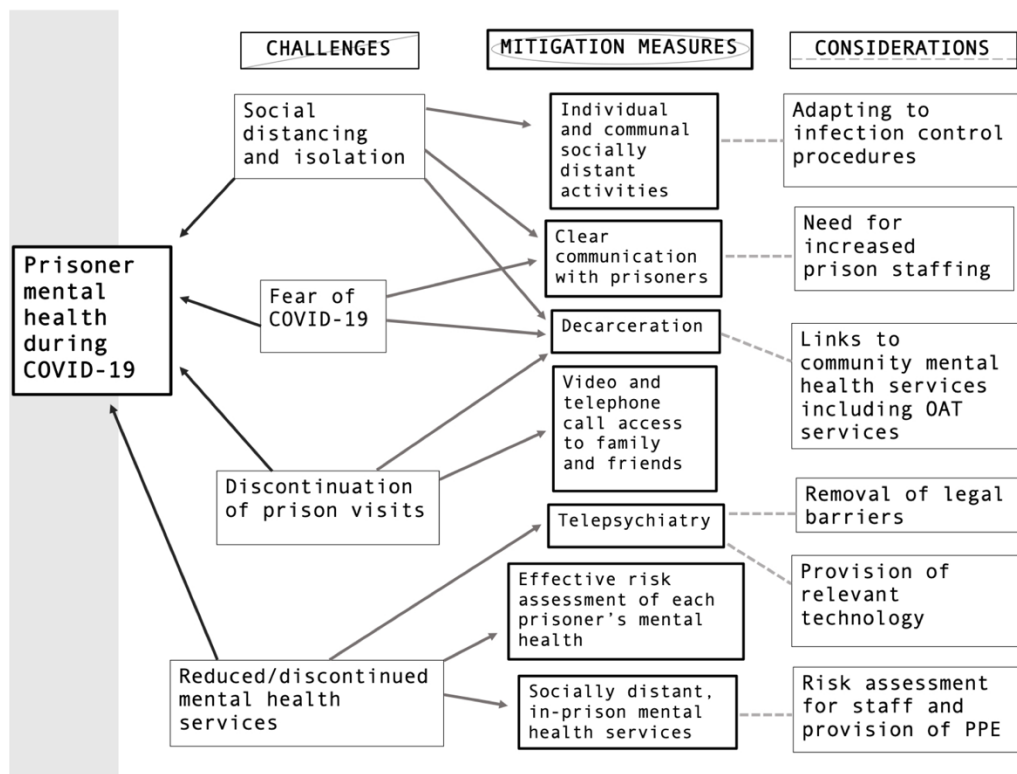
CHALLENGES

MITIGATION MEASURES

CONSIDERATIONS

Prisoner mental health during COVID-19

Social distancing and isolation

Fear of COVID-19

Discontinuation of prison visits

Reduced/discontinued mental health services

Individual and communal socially distant activities

Clear communication with prisoners

Decarceration

Video and telephone call access to family and friends

Telepsychiatry

Effective risk assessment of each prisoner's mental health

Socially distant, in-prison mental health services

Adapting to infection control procedures

Need for increased prison staffing

Links to community mental health services including OAT services

Removal of legal barriers

Provision of relevant technology

Risk assessment for staff and provision of PPE